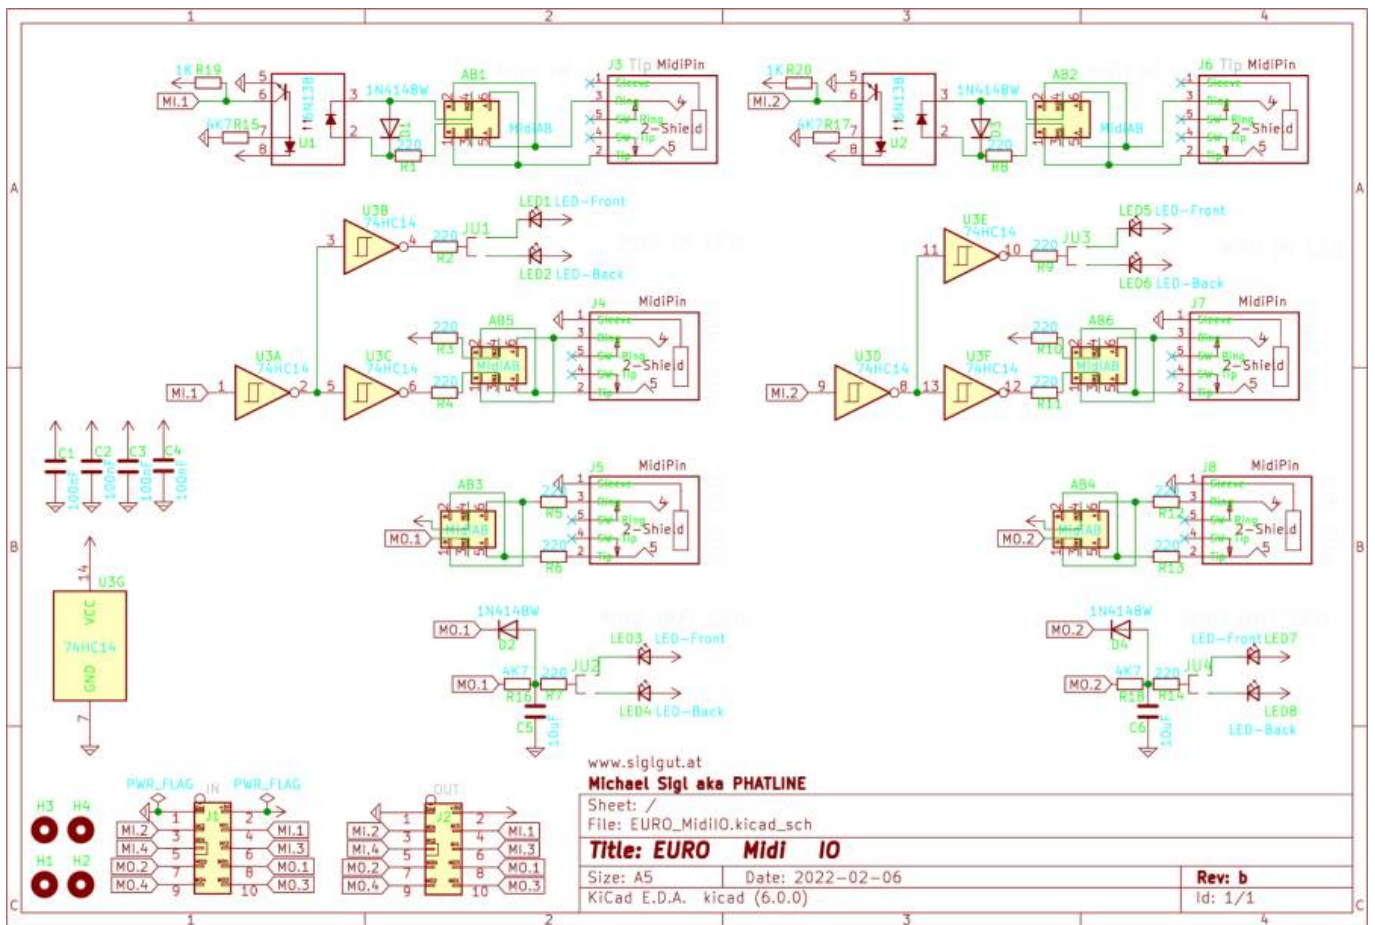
1 2 3 4

A

1K R19
MI.1
6K7R15
6N138
U1
1N4148W
D1
220
R1
AB1
MidiAB
J3 Tip MidiPin
Sleeve
Ring
Tip
2-Shield

1K R20
MI.2
6K7R17
6N138
U2
1N4148W
D3
220
R8
AB2
MidiAB
J6 Tip MidiPin
Sleeve
Ring
Tip
2-Shield

U3B
74HC14
220
R2
JU1
LED1 LED-Front
LED2 LED-Back

U3E
74HC14
220
R9
JU3
LED5 LED-Front
LED6 LED-Back

U3A
74HC14
MI.1
U3C
74HC14
220
R3
220
R4
AB5
MidiAB
J4
MidiPin
2-Shield

U3D
74HC14
MI.2
U3F
74HC14
220
R10
220
R11
AB6
MidiAB
J7
MidiPin
2-Shield

C1 100nF
C2 100nF
C3 100nF
C4 100nF

B

U3G
VCC
74HC14
GND

AB3
MidiAB
MO.1
220
R5
220
R6
J5
MidiPin
2-Shield

AB4
MidiAB
MO.2
220
R12
220
R13
J8
MidiPin
2-Shield

1N4148W
MO.1
D2
MO.1
4K7
R16
220
R7
JU2
C5
10uF
LED3 LED-Front
LED4 LED-Back

1N4148W
MO.2
D4
MO.2
4K7
R18
220
R14
JU4
C6
10uF
LED-Front LED7
LED8
LED-Back

H3 H4
H1 H2

PWR_FLAG
PWR_FLAG
IN
J1
MI.2
MI.4
MO.2
MO.4
MI.1
MI.3
MO.1
MO.3

OUT
J2
MI.2
MI.4
MO.2
MO.4
MI.1
MI.3
MO.1
MO.3

www.sigIgut.at
Michael Sigl aka PHATLINE
Sheet: /
File: EURO_MidiIO.kicad_sch
Title: EURO Midi IO
Size: A5
Date: 2022-02-06
Rev: b
KiCad E.D.A. kicad (6.0.0)
Id: 1/1

C